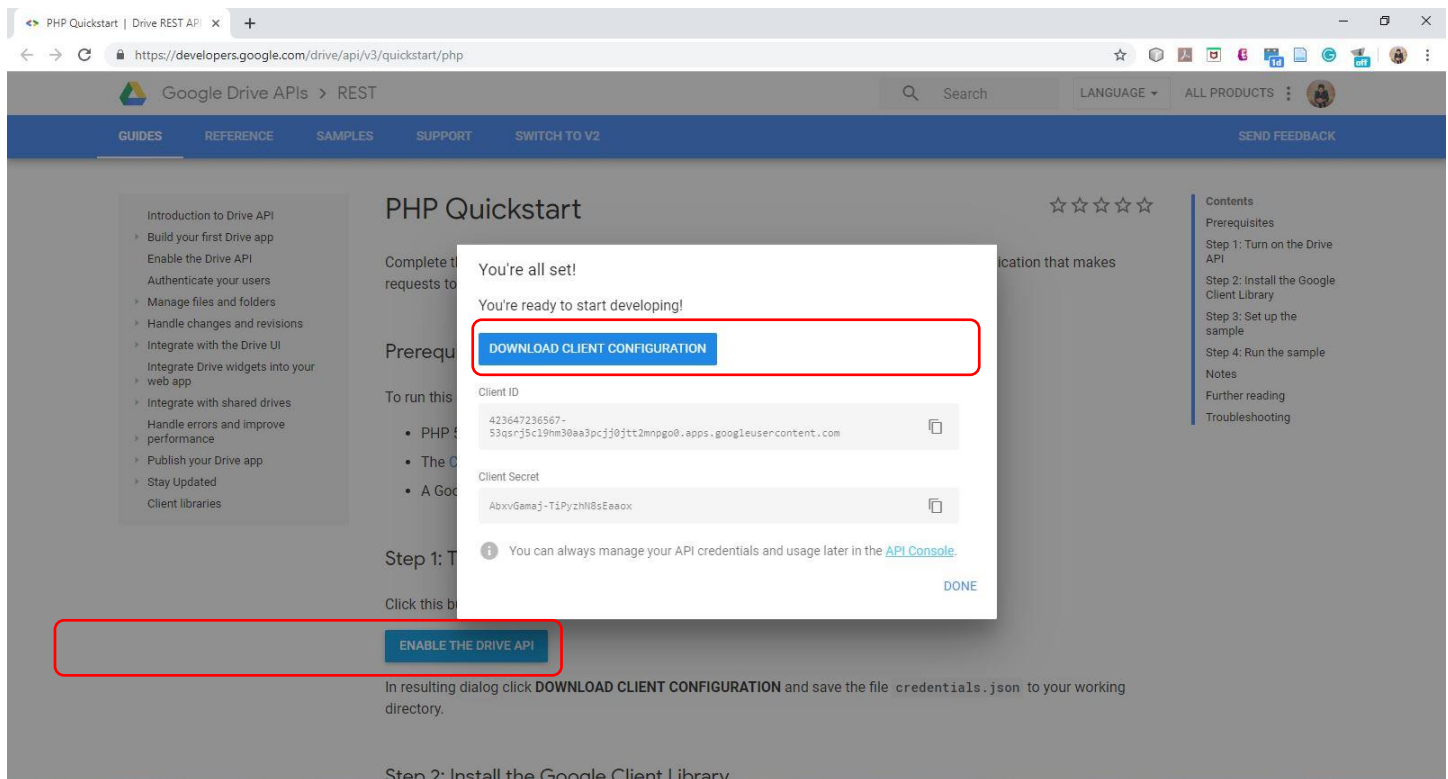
PHP Quickstart | Drive REST API ×
https://developers.google.com/drive/api/v3/quickstart/php

Google Drive APIs > REST
Search
LANGUAGE
ALL PRODUCTS

GUIDES REFERENCE SAMPLES SUPPORT SWITCH TO V2
SEND FEEDBACK

Introduction to Drive API
Build your first Drive app
Enable the Drive API
Authenticate your users
Manage files and folders
Handle changes and revisions
Integrate with the Drive UI
Integrate Drive widgets into your web app
Integrate with shared drives
Handle errors and improve performance
Publish your Drive app
Stay Updated
Client libraries

PHP Quickstart

Complete t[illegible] ication that makes requests to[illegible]

Prerequ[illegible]

To run this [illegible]

• PHP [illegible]
• The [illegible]
• A Goo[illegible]

Step 1: T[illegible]

Click this b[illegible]

ENABLE THE DRIVE API

In resulting dialog click **DOWNLOAD CLIENT CONFIGURATION** and save the file credentials.json to your working directory.

Step 2: Install the Google Client Library

You're all set!

You're ready to start developing!

DOWNLOAD CLIENT CONFIGURATION

Client ID
423647236567-53qsrj5cl9hm30aa3pcjj0jtt2mnpgo0.apps.googleusercontent.com

Client Secret
AbxvGamaj-TiPyzhN8sEaaox

You can always manage your API credentials and usage later in the API Console.

DONE

Contents
Prerequisites
Step 1: Turn on the Drive API
Step 2: Install the Google Client Library
Step 3: Set up the sample
Step 4: Run the sample
Notes
Further reading
Troubleshooting